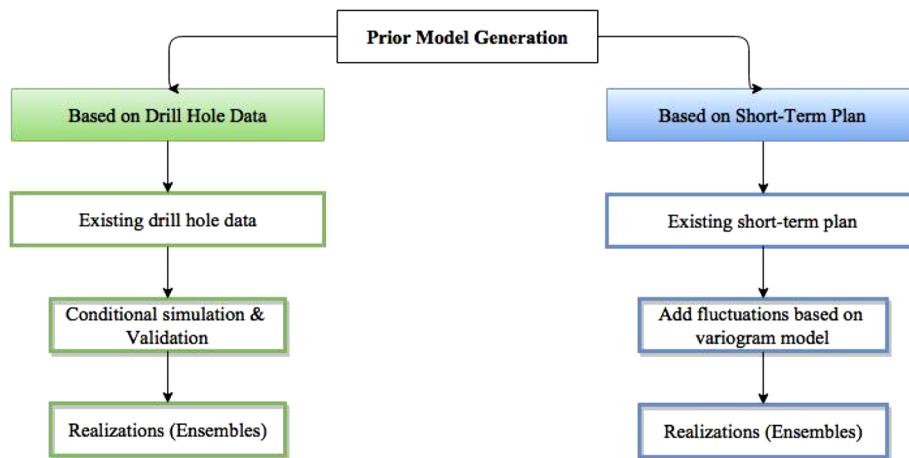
Prior Model Generation

Based on Drill Hole Data

Existing drill hole data

Conditional simulation & Validation

Realizations (Ensembles)

Based on Short-Term Plan

Existing short-term plan

Add fluctuations based on variogram model

Realizations (Ensembles)